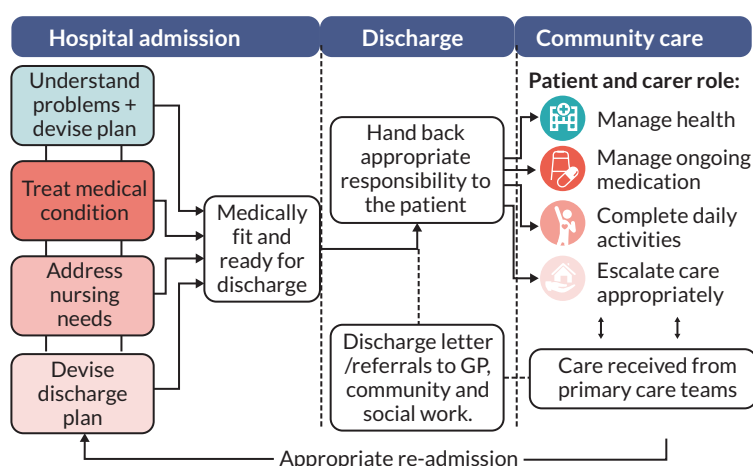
Hospital admission

Discharge

Community care

Understand problems + devise plan

Treat medical condition

Address nursing needs

Devise discharge plan

Medically fit and ready for discharge

Hand back appropriate responsibility to the patient

Discharge letter /referrals to GP, community and social work.

Patient and carer role:

Manage health

Manage ongoing medication

Complete daily activities

Escalate care appropriately

Care received from primary care teams

Appropriate re-admission